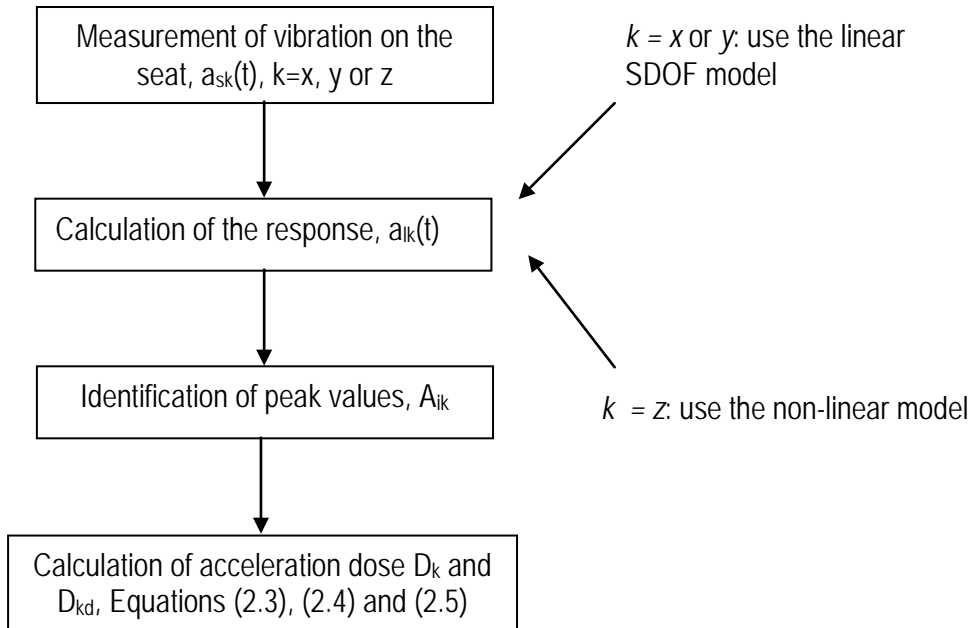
Measurement of vibration on the seat, $a_{sk}(t)$, k=x, y or z

*k = x* or *y*: use the linear SDOF model

Calculation of the response, $a_{lk}(t)$

Identification of peak values, $A_{ik}$

*k = z*: use the non-linear model

Calculation of acceleration dose $D_k$ and $D_{kd}$, Equations (2.3), (2.4) and (2.5)